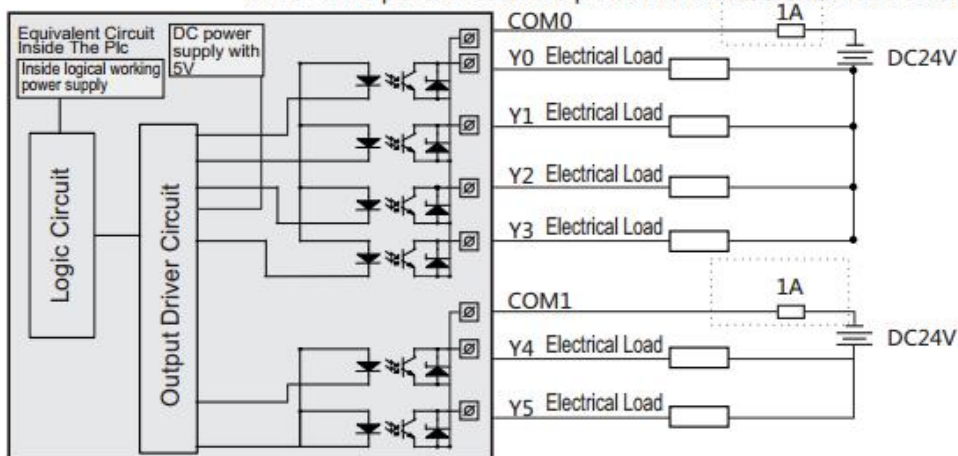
Equivalent Circuit Inside The Plc

DC power supply with 5V

Inside logical working power supply

Logic Circuit

Output Driver Circuit

COM0

1A

DC24V

Y0 Electrical Load

Y1 Electrical Load

Y2 Electrical Load

Y3 Electrical Load

COM1

1A

DC24V

Y4 Electrical Load

Y5 Electrical Load